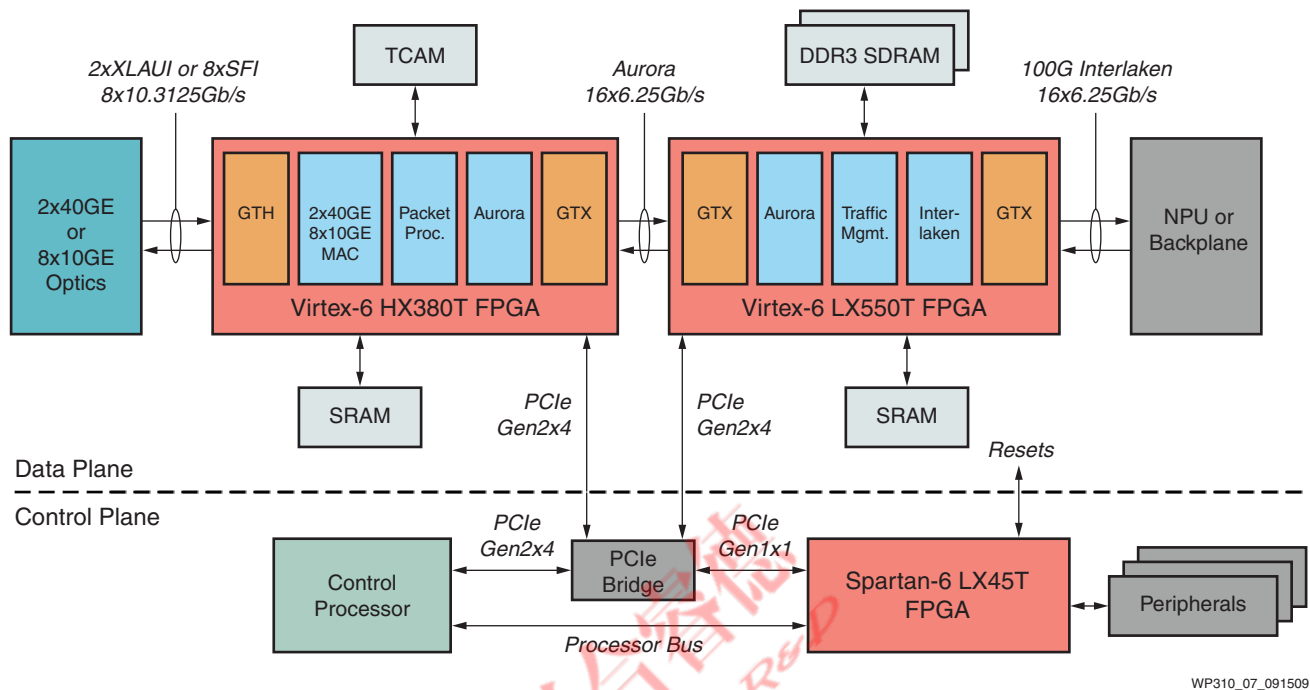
TCAM

DDR3 SDRAM

2xXLAUI or 8xSFI
8x10.3125Gb/s

Aurora
16x6.25Gb/s

100G Interlaken
16x6.25Gb/s

2x40GE
or
8x10GE
Optics

GTH

2x40GE
8x10GE
MAC

Packet
Proc.

Aurora

GTX

Virtex-6 HX380T FPGA

GTX

Aurora

Traffic
Mgmt.

Interlaken

GTX

Virtex-6 LX550T FPGA

NPU or
Backplane

SRAM

PCIe
Gen2x4

PCIe
Gen2x4

SRAM

Resets

Data Plane

Control Plane

PCIe
Gen2x4

PCIe
Gen1x1

Control
Processor

PCIe
Bridge

Spartan-6 LX45T
FPGA

Peripherals

Processor Bus

R&D

WP310_07_091509